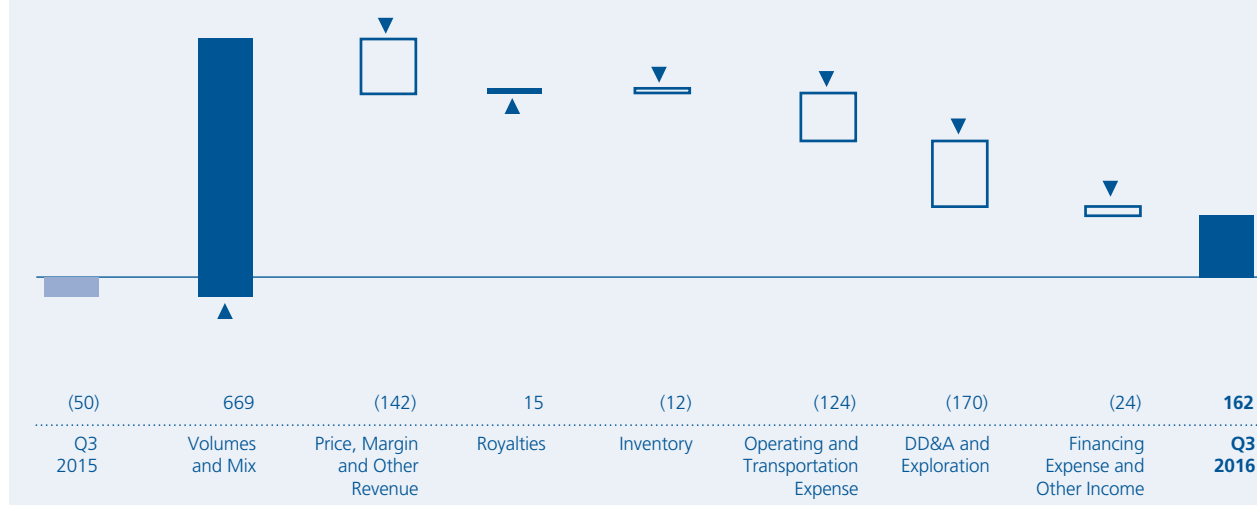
| (50) | 669 | (142) | 15 | (12) | (124) | (170) | (24) | **162** |
|---|---|---|---|---|---|---|---|---|
| Q3 2015 | Volumes and Mix | Price, Margin and Other Revenue | Royalties | Inventory | Operating and Transportation Expense | DD&A and Exploration | Financing Expense and Other Income | **Q3 2016** |